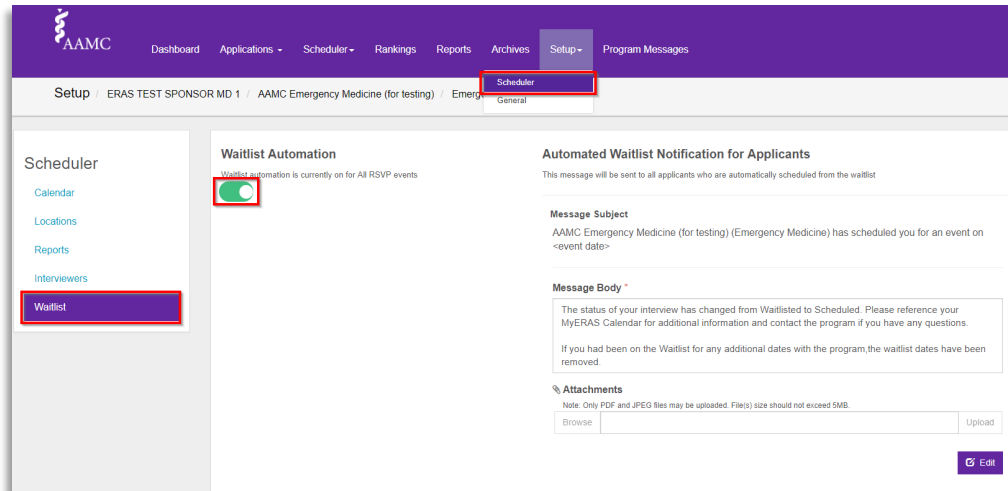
AAMC Dashboard Applications Scheduler Rankings Reports Archives Setup Program Messages

Scheduler
General

Setup / ERAS TEST SPONSOR MD 1 / AAMC Emergency Medicine (for testing) / Emerg

Scheduler
Calendar
Locations
Reports
Interviewers
Waitlist

Waitlist Automation
Waitlist automation is currently on for All RSVP events

Automated Waitlist Notification for Applicants
This message will be sent to all applicants who are automatically scheduled from the waitlist

Message Subject
AAMC Emergency Medicine (for testing) (Emergency Medicine) has scheduled you for an event on <event date>

Message Body *
The status of your interview has changed from Waitlisted to Scheduled. Please reference your MyERAS Calendar for additional information and contact the program if you have any questions.

If you had been on the Waitlist for any additional dates with the program,the waitlist dates have been removed.

Attachments
Note: Only PDF and JPEG files may be uploaded. File(s) size should not exceed 5MB.
Browse Upload

Edit